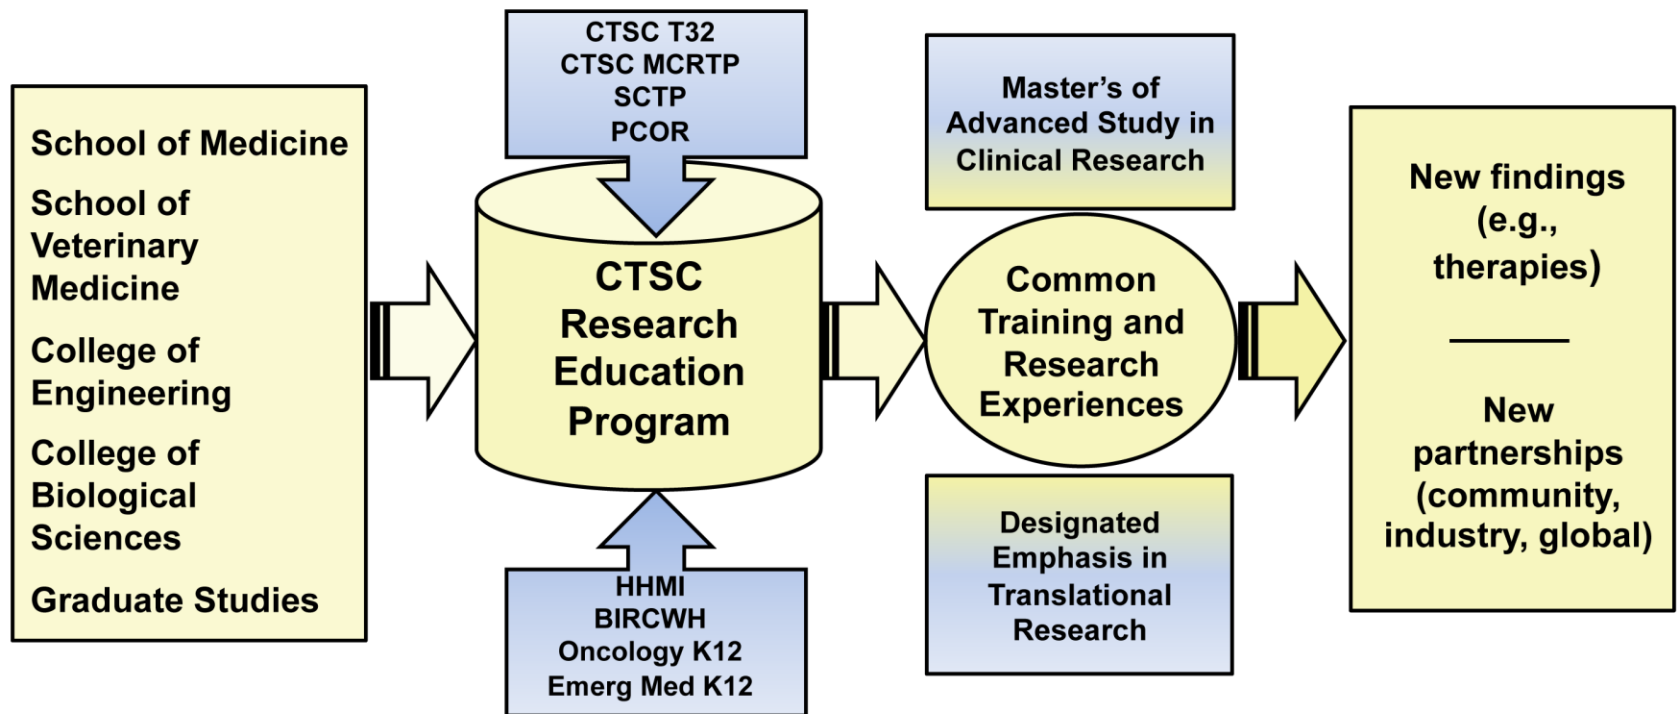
School of Medicine

School of Veterinary Medicine

College of Engineering

College of Biological Sciences

Graduate Studies

CTSC T32
CTSC MCRTP
SCTP
PCOR

CTSC Research Education Program

HHMI
BIRCWH
Oncology K12
Emerg Med K12

Master's of Advanced Study in Clinical Research

Common Training and Research Experiences

Designated Emphasis in Translational Research

New findings (e.g., therapies)

New partnerships (community, industry, global)